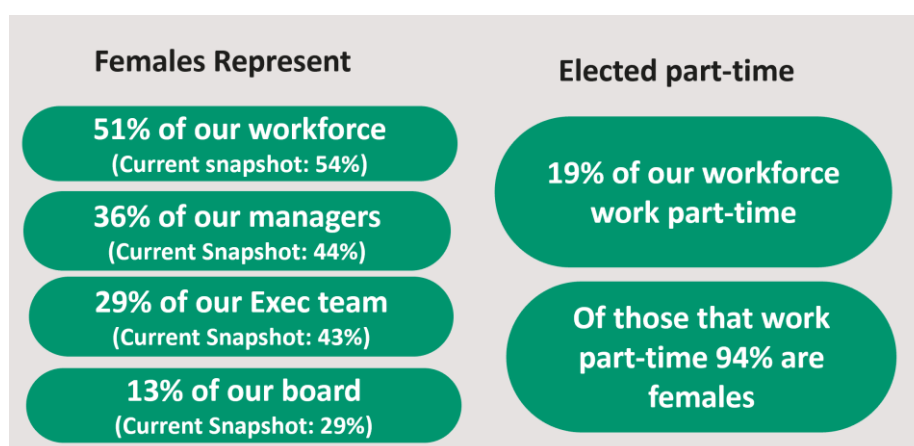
Females Represent

51% of our workforce
(Current snapshot: 54%)

36% of our managers
(Current Snapshot: 44%)

29% of our Exec team
(Current Snapshot: 43%)

13% of our board
(Current Snapshot: 29%)

Elected part-time

19% of our workforce work part-time

Of those that work part-time 94% are females